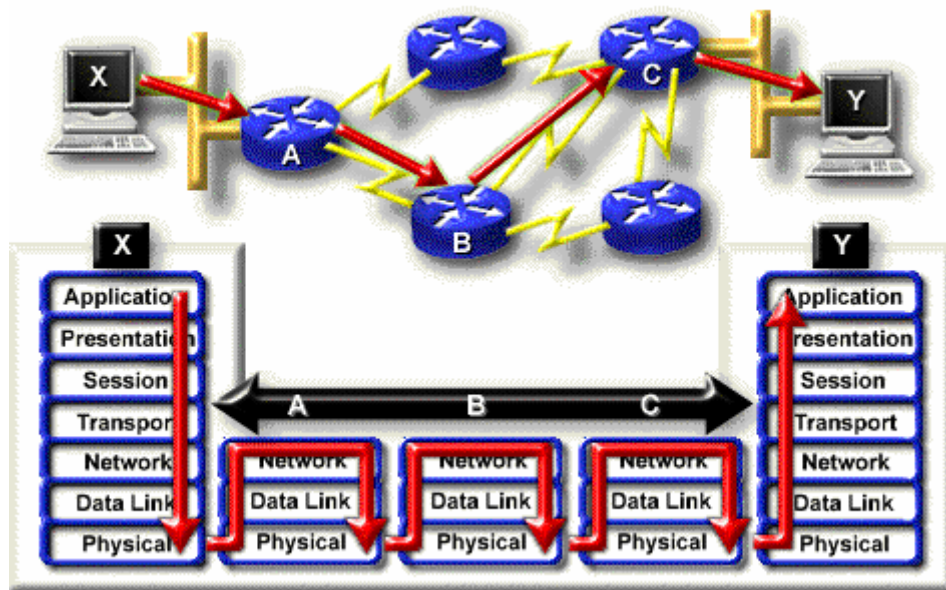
X

A

B

C

Y

X

Applicatio

Presentatio

Session

Transpor

Network

Data Link

Physical

A

B

C

Network

Data Link

Physical

Network

Data Link

Physical

Network

Data Link

Physical

Y

Application

resentation

Session

Transport

Network

Data Link

Physical